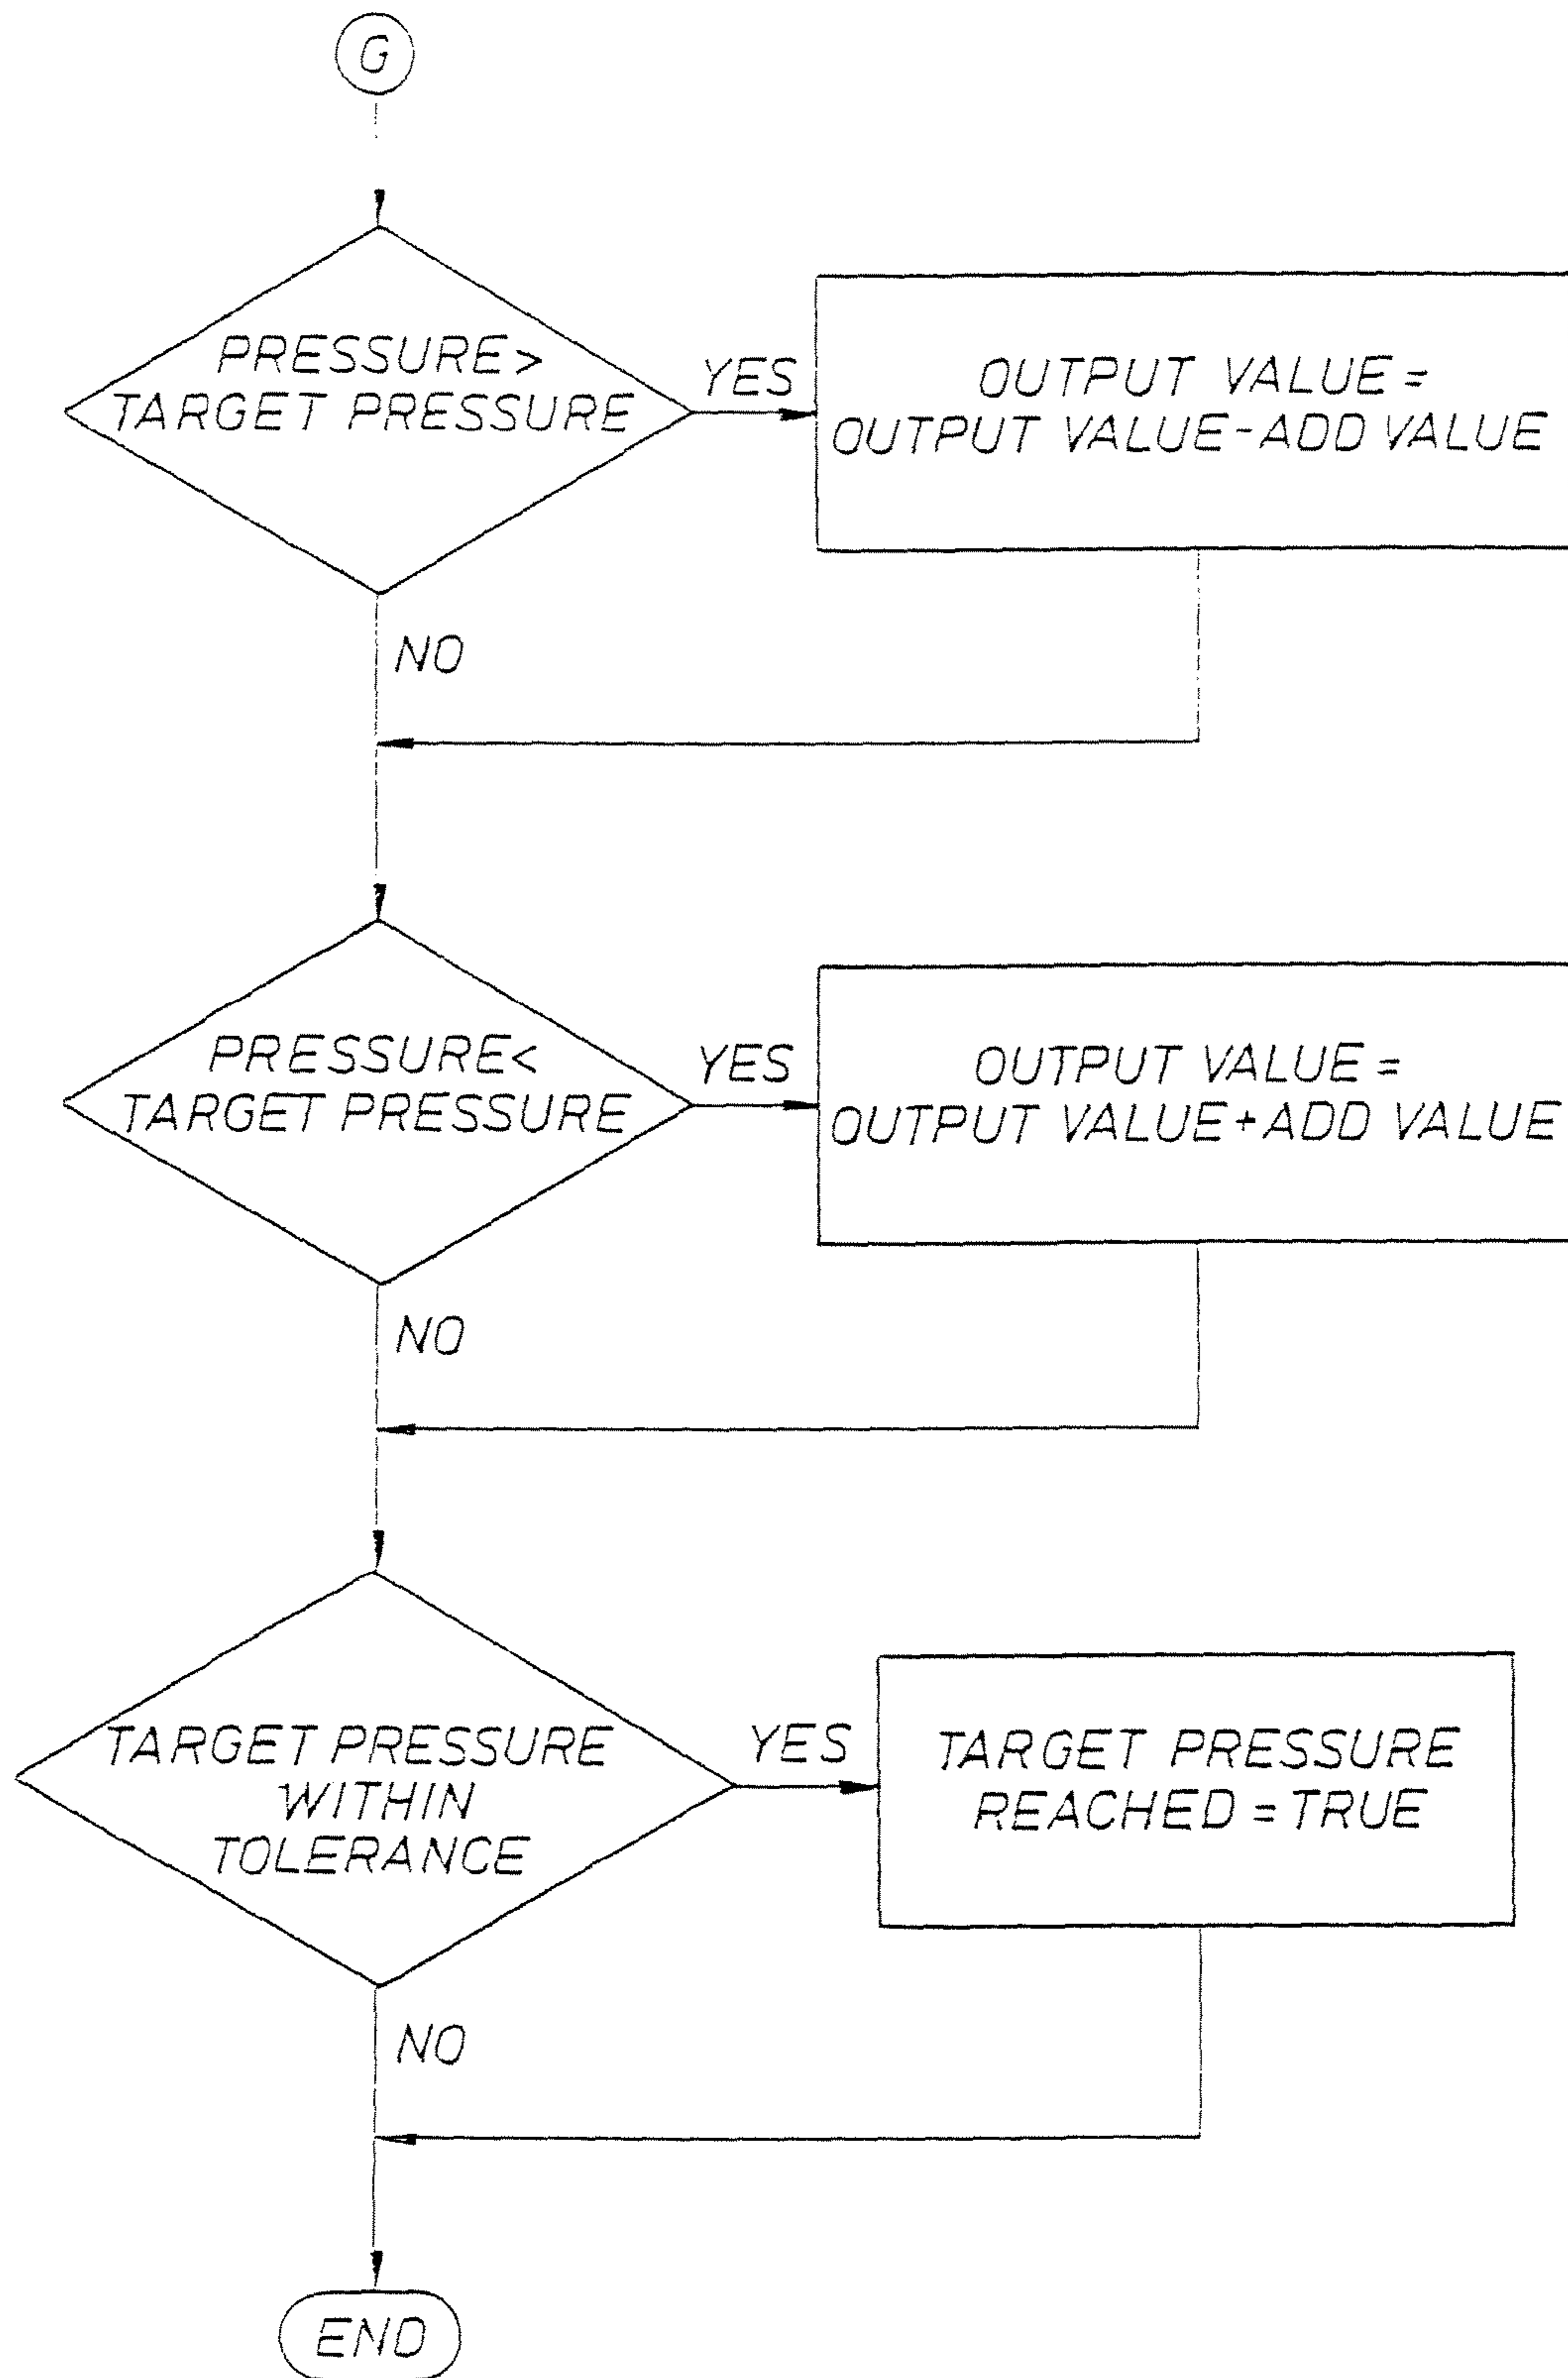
G

PRESSURE> TARGET PRESSURE

YES

OUTPUT VALUE = OUTPUT VALUE-ADD VALUE

NO

PRESSURE< TARGET PRESSURE

YES

OUTPUT VALUE = OUTPUT VALUE+ADD VALUE

NO

TARGET PRESSURE WITHIN TOLERANCE

YES

TARGET PRESSURE REACHED = TRUE

NO

END